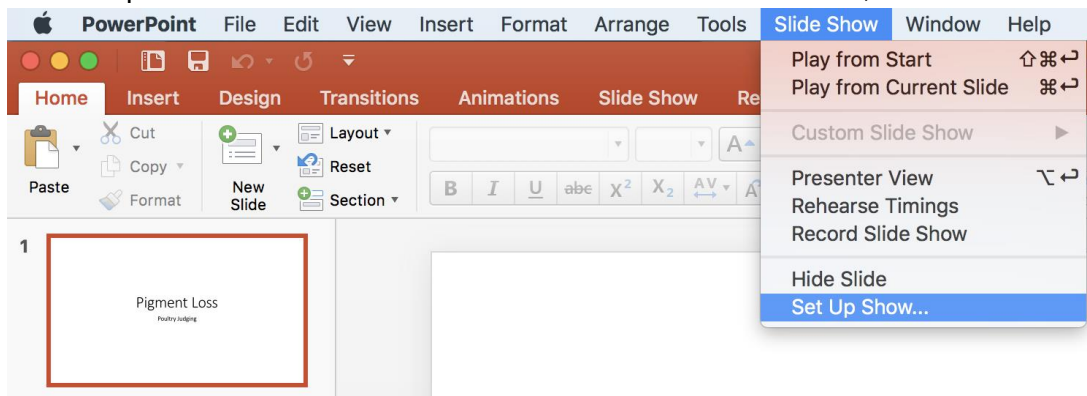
PowerPoint File Edit View Insert Format Arrange Tools Slide Show Window Help

Home Insert Design Transitions Animations Slide Show Re

Paste Cut Copy Format New Slide Layout Reset Section

B I U abc $X^2$ $X_2$ AV A

1

Pigment Loss
Poultry Judging

Play from Start ⇧⌘↩
Play from Current Slide ⌘↩
Custom Slide Show ▶
Presenter View ⌥↩
Rehearse Timings
Record Slide Show
Hide Slide
Set Up Show...